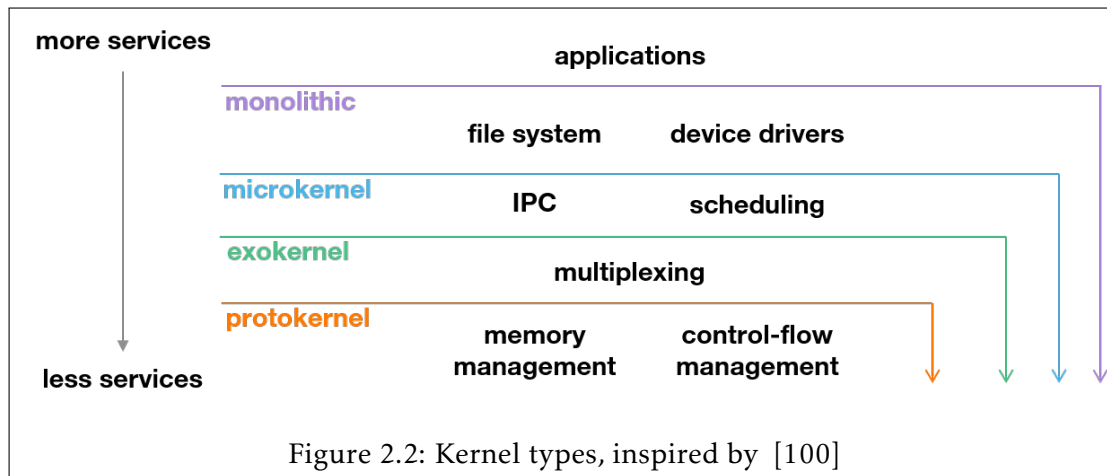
more services

applications

monolithic

file system

device drivers

microkernel

IPC

scheduling

exokernel

multiplexing

protokernel

memory management

control-flow management

less services

Figure 2.2: Kernel types, inspired by [100]